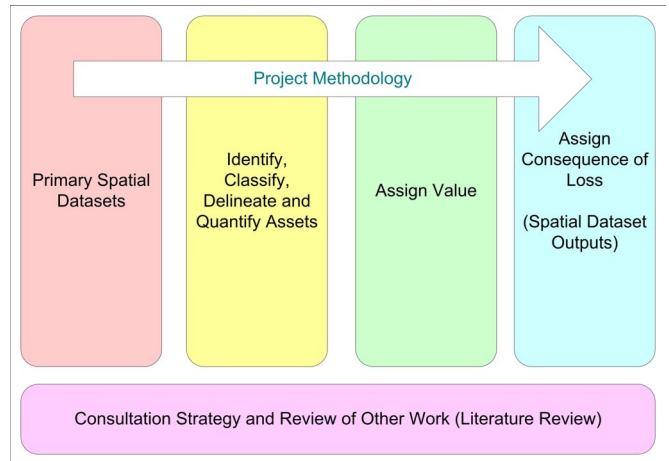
Project Methodology

Primary Spatial Datasets

Identify, Classify, Delineate and Quantify Assets

Assign Value

Assign Consequence of Loss

(Spatial Dataset Outputs)

Consultation Strategy and Review of Other Work (Literature Review)